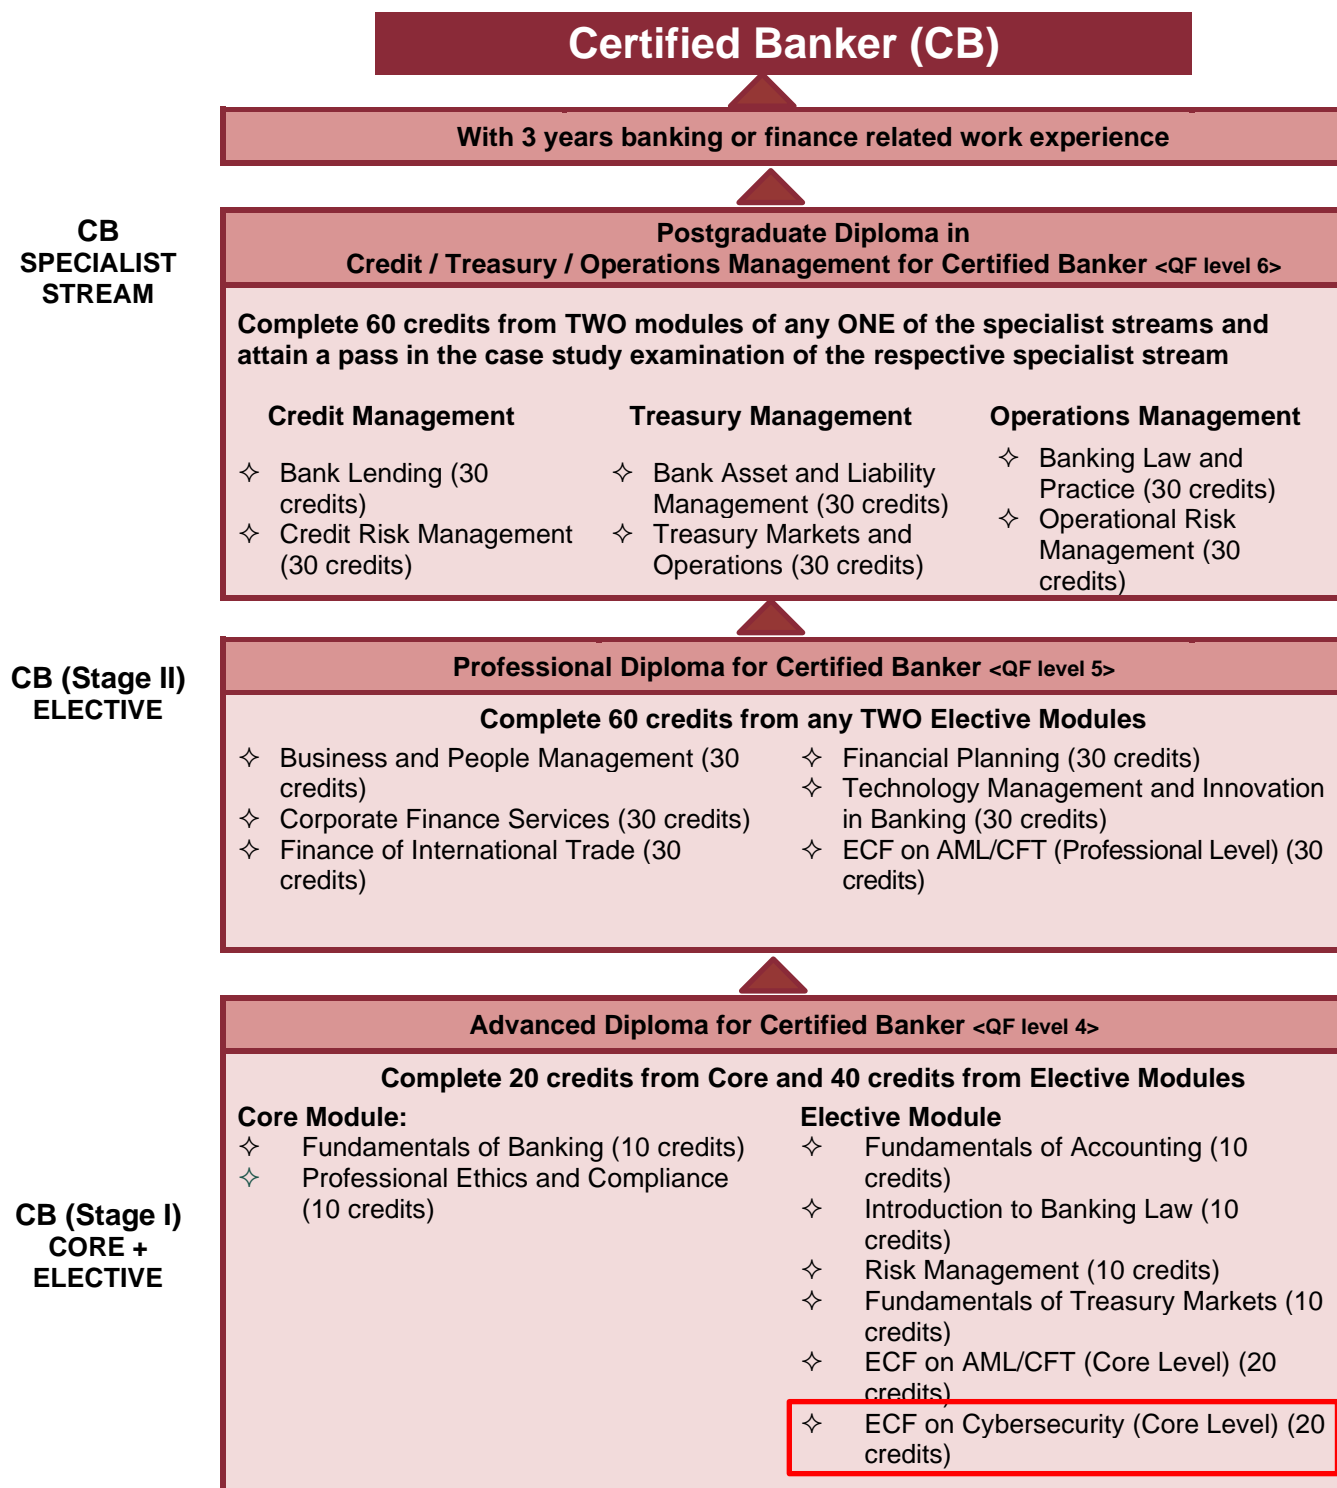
Certified Banker (CB)

With 3 years banking or finance related work experience

CB SPECIALIST STREAM

Postgraduate Diploma in Credit / Treasury / Operations Management for Certified Banker <QF level 6>

Complete 60 credits from TWO modules of any ONE of the specialist streams and attain a pass in the case study examination of the respective specialist stream

Credit Management
✧ Bank Lending (30 credits)
✧ Credit Risk Management (30 credits)

Treasury Management
✧ Bank Asset and Liability Management (30 credits)
✧ Treasury Markets and Operations (30 credits)

Operations Management
✧ Banking Law and Practice (30 credits)
✧ Operational Risk Management (30 credits)

CB (Stage II) ELECTIVE

Professional Diploma for Certified Banker <QF level 5>

Complete 60 credits from any TWO Elective Modules

✧ Business and People Management (30 credits)
✧ Corporate Finance Services (30 credits)
✧ Finance of International Trade (30 credits)

✧ Financial Planning (30 credits)
✧ Technology Management and Innovation in Banking (30 credits)
✧ ECF on AML/CFT (Professional Level) (30 credits)

CB (Stage I) CORE + ELECTIVE

Advanced Diploma for Certified Banker <QF level 4>

Complete 20 credits from Core and 40 credits from Elective Modules

Core Module:
✧ Fundamentals of Banking (10 credits)
✧ Professional Ethics and Compliance (10 credits)

Elective Module
✧ Fundamentals of Accounting (10 credits)
✧ Introduction to Banking Law (10 credits)
✧ Risk Management (10 credits)
✧ Fundamentals of Treasury Markets (10 credits)
✧ ECF on AML/CFT (Core Level) (20 credits)
✧ ECF on Cybersecurity (Core Level) (20 credits)